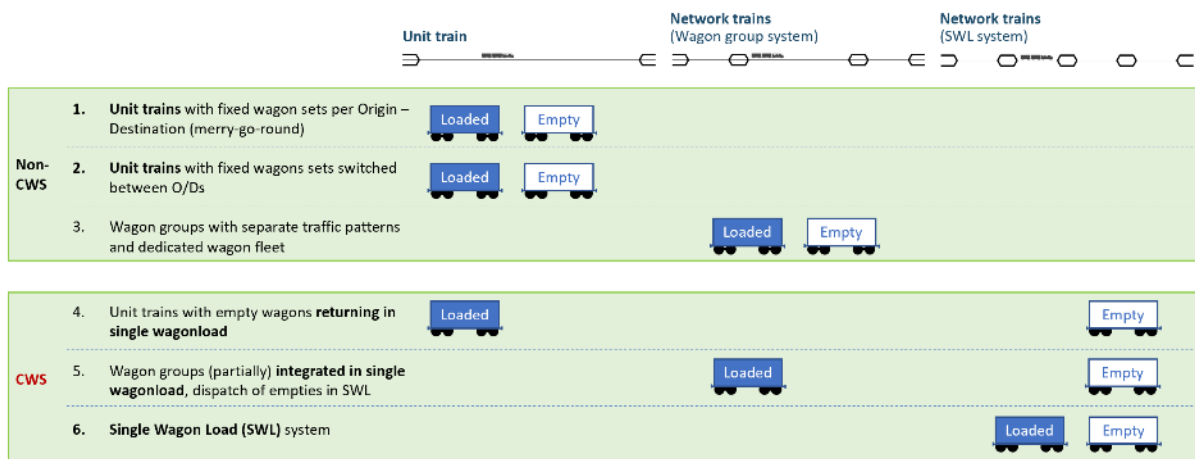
Unit train

Network trains
(Wagon group system)

Network trains
(SWL system)

Non-CWS

1. **Unit trains** with fixed wagon sets per Origin – Destination (merry-go-round)
Loaded
Empty

2. **Unit trains** with fixed wagons sets switched between O/Ds
Loaded
Empty

3. Wagon groups with separate traffic patterns and dedicated wagon fleet
Loaded
Empty

CWS

4. Unit trains with empty wagons **returning in single wagonload**
Loaded
Empty

5. Wagon groups (partially) **integrated in single wagonload**, dispatch of empties in SWL
Loaded
Empty

6. **Single Wagon Load (SWL)** system
Loaded
Empty